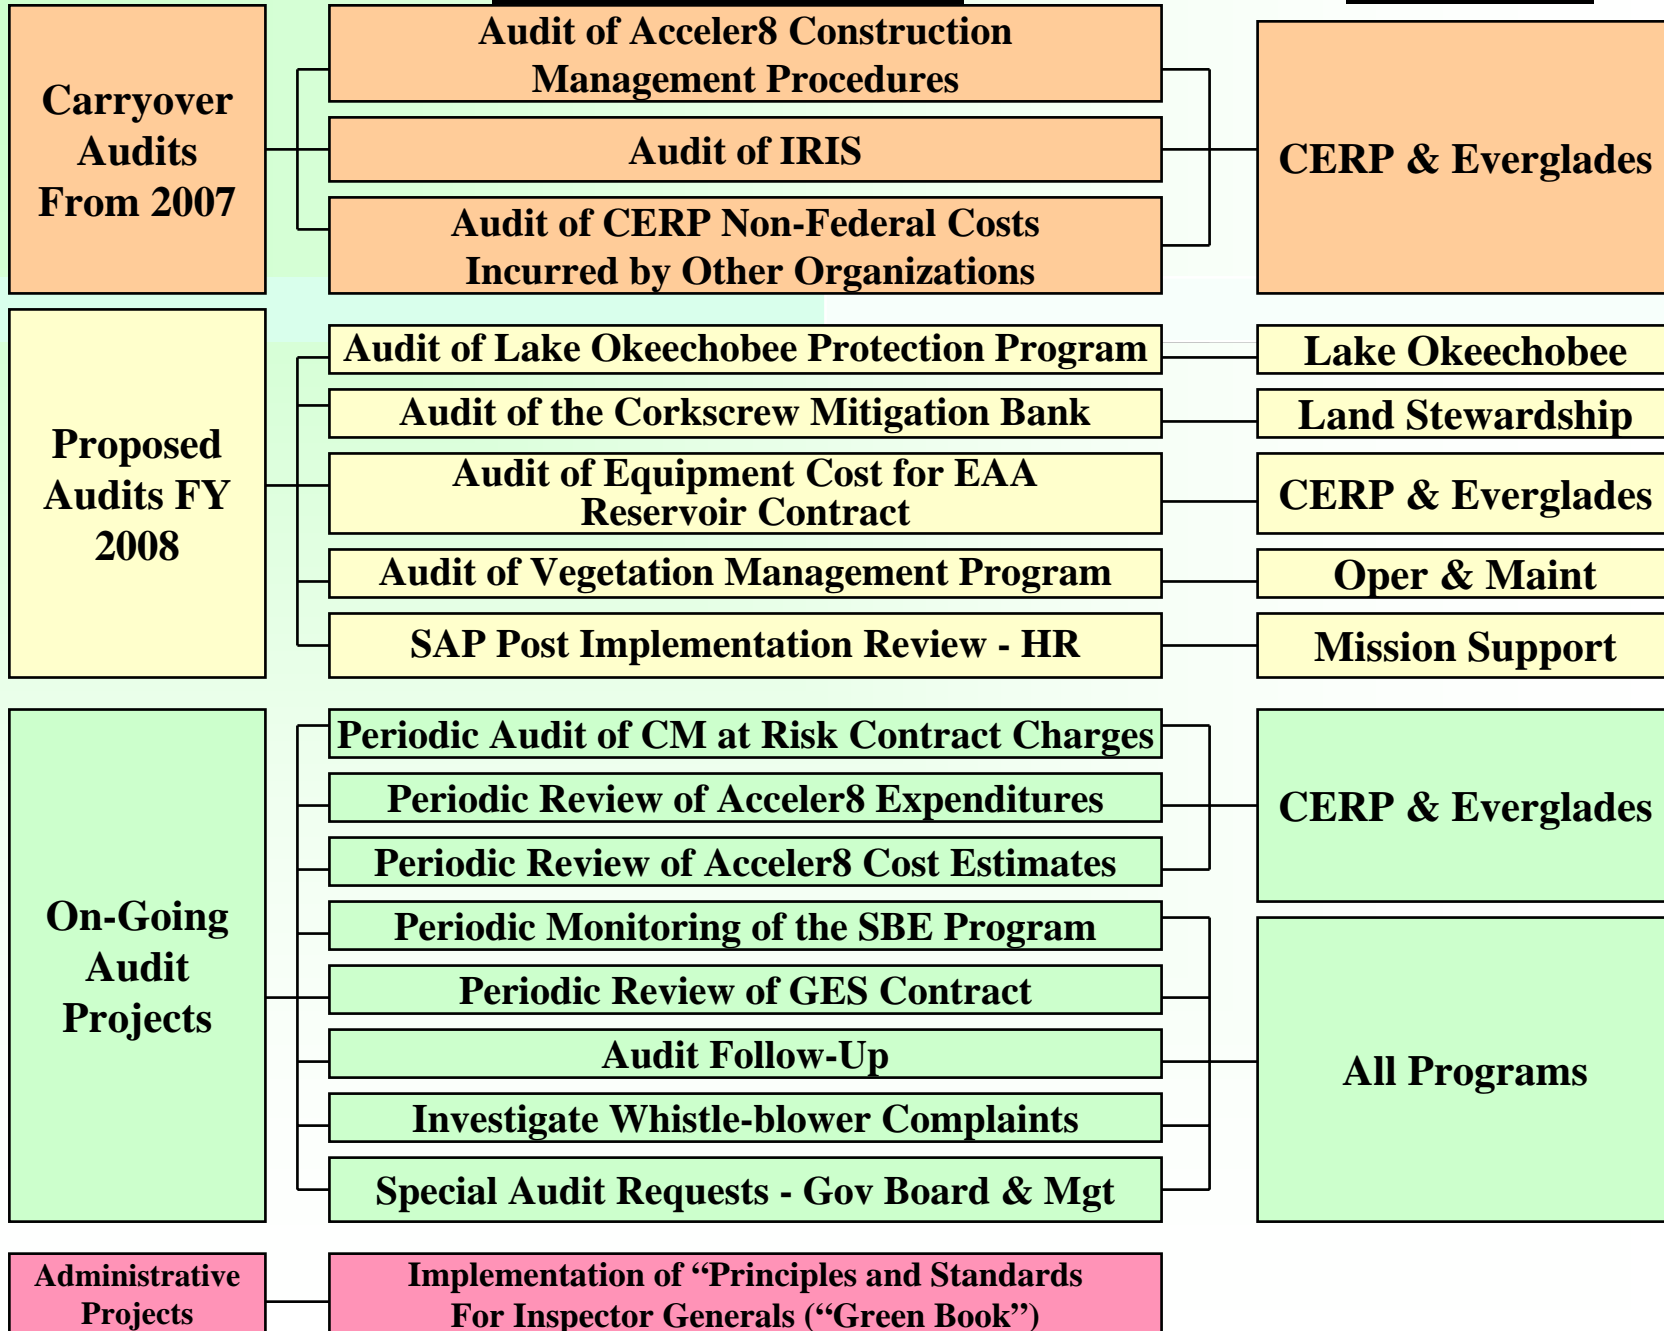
Carryover Audits From 2007

Audit of Acceler8 Construction Management Procedures

Audit of IRIS

Audit of CERP Non-Federal Costs Incurred by Other Organizations

CERP & Everglades

Proposed Audits FY 2008

Audit of Lake Okeechobee Protection Program

Lake Okeechobee

Audit of the Corkscrew Mitigation Bank

Land Stewardship

Audit of Equipment Cost for EAA Reservoir Contract

CERP & Everglades

Audit of Vegetation Management Program

Oper & Maint

SAP Post Implementation Review - HR

Mission Support

On-Going Audit Projects

Periodic Audit of CM at Risk Contract Charges

Periodic Review of Acceler8 Expenditures

Periodic Review of Acceler8 Cost Estimates

CERP & Everglades

Periodic Monitoring of the SBE Program

Periodic Review of GES Contract

Audit Follow-Up

Investigate Whistle-blower Complaints

Special Audit Requests - Gov Board & Mgt

All Programs

Administrative Projects

Implementation of "Principles and Standards For Inspector Generals ("Green Book")